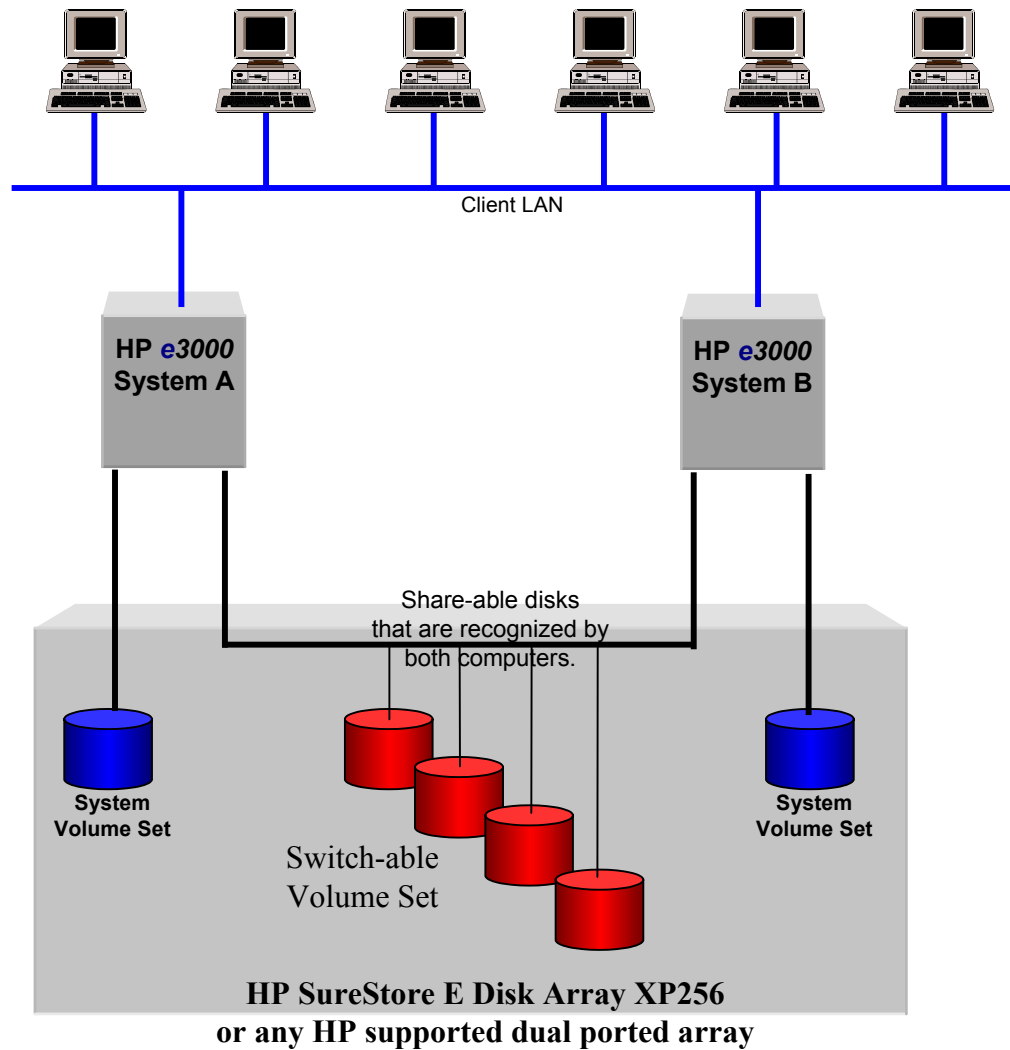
Client LAN

HP e3000
System A

HP e3000
System B

Share-able disks that are recognized by both computers.

System Volume Set

Switch-able Volume Set

System Volume Set

HP SureStore E Disk Array XP256
or any HP supported dual ported array